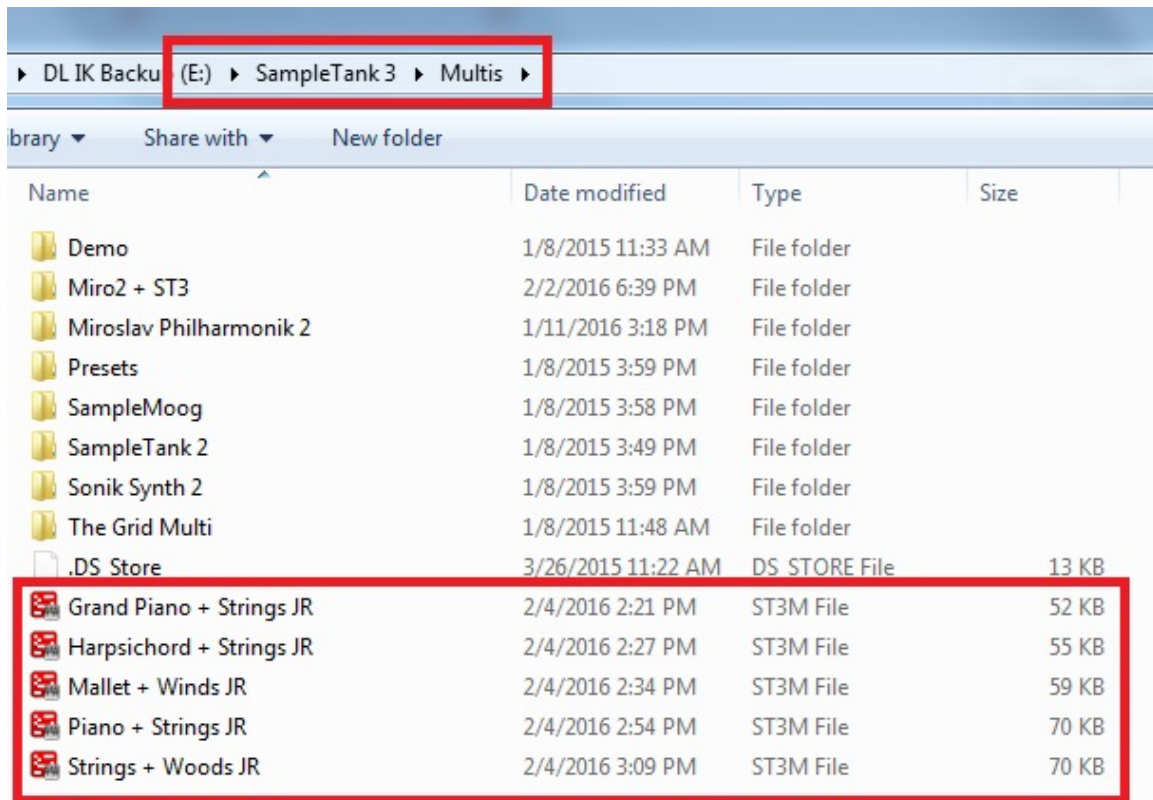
▸ DL IK Backu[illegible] (E:) ▸ SampleTank 3 ▸ Multis ▸

ibrary ▾ Share with ▾ New folder

| Name | Date modified | Type | Size |
|---|---|---|---|
| Demo | 1/8/2015 11:33 AM | File folder | |
| Miro2 + ST3 | 2/2/2016 6:39 PM | File folder | |
| Miroslav Philharmonik 2 | 1/11/2016 3:18 PM | File folder | |
| Presets | 1/8/2015 3:59 PM | File folder | |
| SampleMoog | 1/8/2015 3:58 PM | File folder | |
| SampleTank 2 | 1/8/2015 3:49 PM | File folder | |
| Sonik Synth 2 | 1/8/2015 3:59 PM | File folder | |
| The Grid Multi | 1/8/2015 11:48 AM | File folder | |
| .DS_Store | 3/26/2015 11:22 AM | DS_STORE File | 13 KB |
| Grand Piano + Strings JR | 2/4/2016 2:21 PM | ST3M File | 52 KB |
| Harpsichord + Strings JR | 2/4/2016 2:27 PM | ST3M File | 55 KB |
| Mallet + Winds JR | 2/4/2016 2:34 PM | ST3M File | 59 KB |
| Piano + Strings JR | 2/4/2016 2:54 PM | ST3M File | 70 KB |
| Strings + Woods JR | 2/4/2016 3:09 PM | ST3M File | 70 KB |